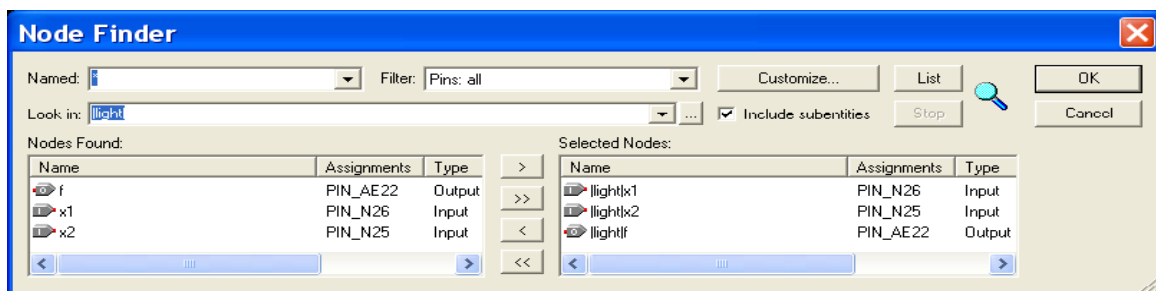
Node Finder

Named: *

Filter: Pins: all

Customize...

List

OK

Look in: |light|

...

Include subentities

Stop

Cancel

Nodes Found:

| Name | Assignments | Type |
|---|---|---|
| f | PIN_AE22 | Output |
| x1 | PIN_N26 | Input |
| x2 | PIN_N25 | Input |

>

>>

<

<<

Selected Nodes:

| Name | Assignments | Type |
|---|---|---|
| \|light\|x1 | PIN_N26 | Input |
| \|light\|x2 | PIN_N25 | Input |
| \|light\|f | PIN_AE22 | Output |